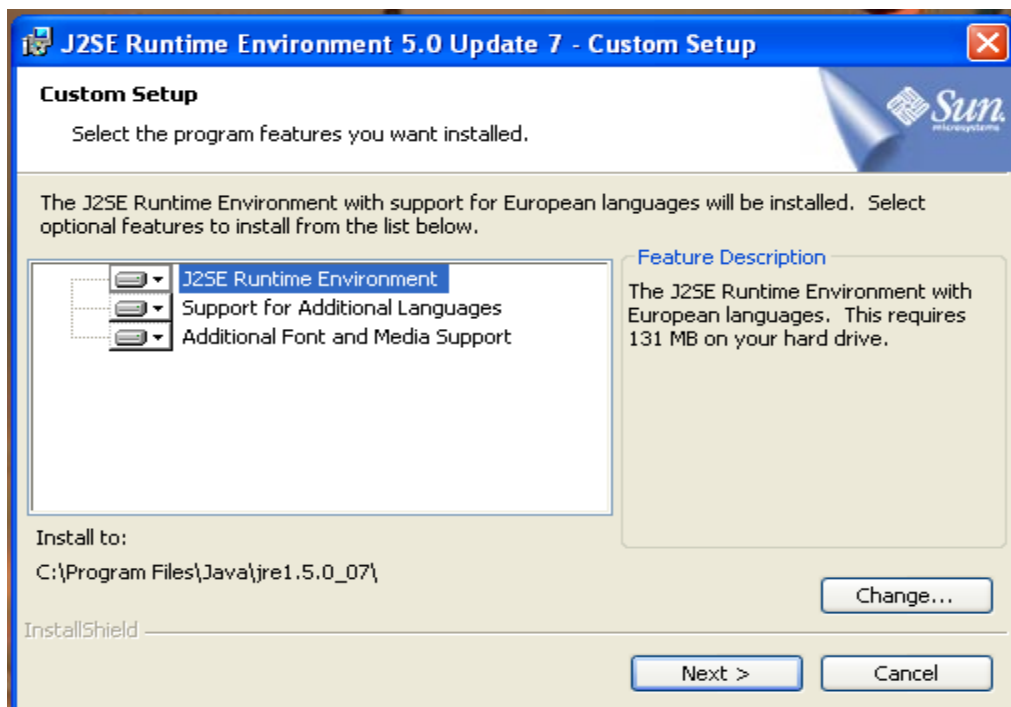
J2SE Runtime Environment 5.0 Update 7 - Custom Setup

Custom Setup

Select the program features you want installed.

Sun microsystems

The J2SE Runtime Environment with support for European languages will be installed. Select optional features to install from the list below.

J2SE Runtime Environment
Support for Additional Languages
Additional Font and Media Support

Feature Description

The J2SE Runtime Environment with European languages. This requires 131 MB on your hard drive.

Install to:

C:\Program Files\Java\jre1.5.0_07\

Change...

InstallShield

Next >

Cancel